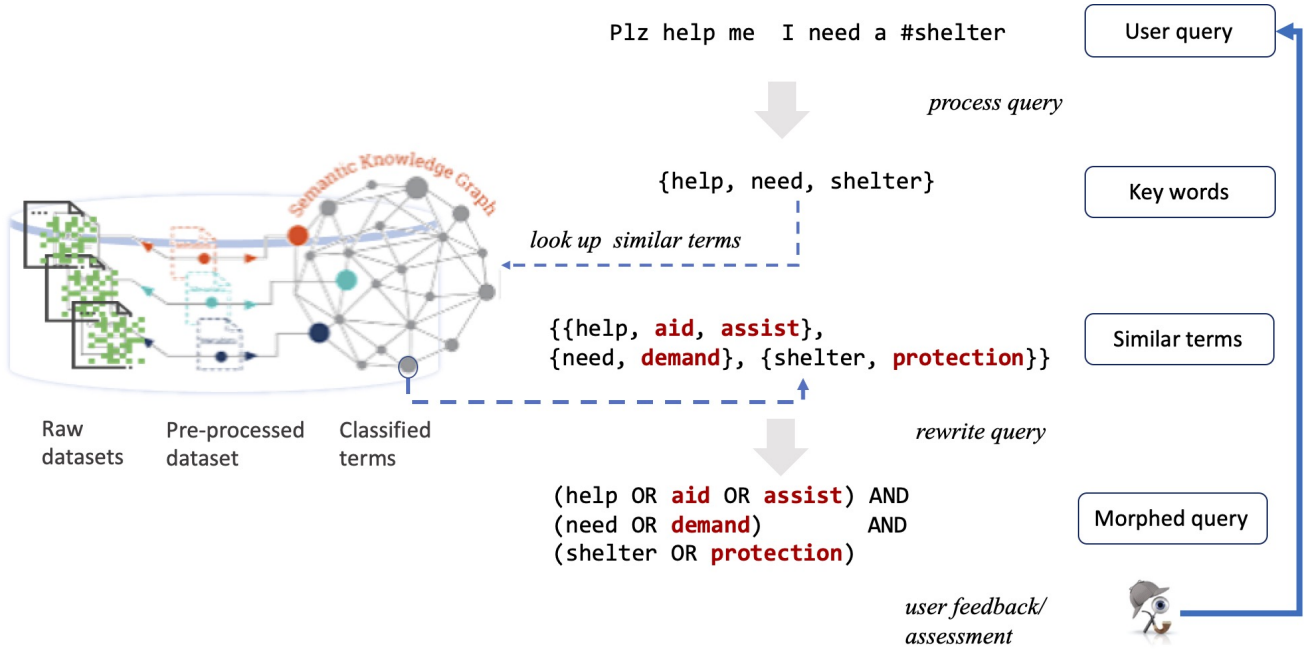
Plz help me I need a #shelter

User query

process query

Semantic Knowledge Graph

{help, need, shelter}

Key words

look up similar terms

{{help, aid, assist}, {need, demand}, {shelter, protection}}

Similar terms

Raw datasets

Pre-processed dataset

Classified terms

rewrite query

(help OR aid OR assist) AND
(need OR demand) AND
(shelter OR protection)

Morphed query

user feedback/ assessment